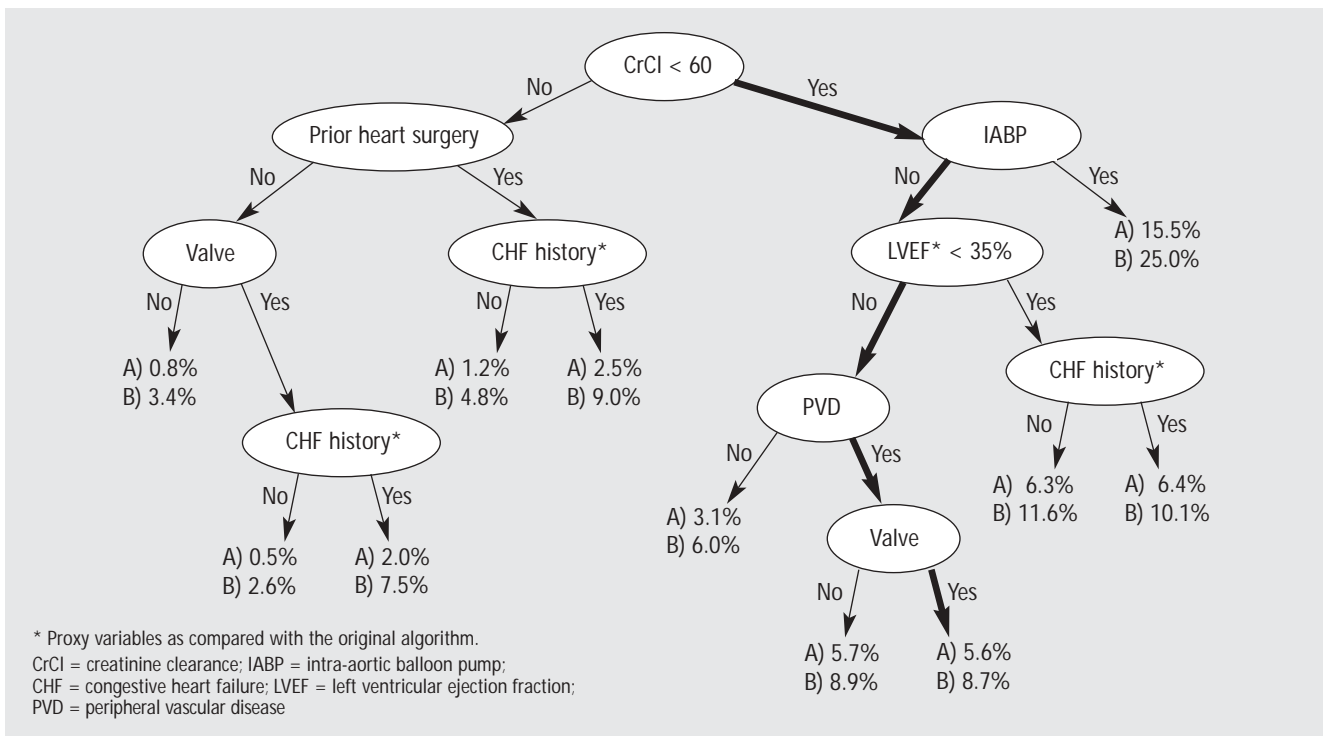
CrCl < 60

No

Yes

Prior heart surgery

IABP

No

Yes

No

Yes

Valve

CHF history*

LVEF* < 35%

A) 15.5%
B) 25.0%

No

Yes

No

Yes

No

Yes

A) 0.8%
B) 3.4%

A) 1.2%
B) 4.8%

A) 2.5%
B) 9.0%

CHF history*

PVD

CHF history*

No

Yes

No

Yes

No

Yes

A) 0.5%
B) 2.6%

A) 2.0%
B) 7.5%

A) 3.1%
B) 6.0%

A) 6.3%
B) 11.6%

A) 6.4%
B) 10.1%

Valve

No

Yes

A) 5.7%
B) 8.9%

A) 5.6%
B) 8.7%

* Proxy variables as compared with the original algorithm.
CrCl = creatinine clearance; IABP = intra-aortic balloon pump;
CHF = congestive heart failure; LVEF = left ventricular ejection fraction;
PVD = peripheral vascular disease